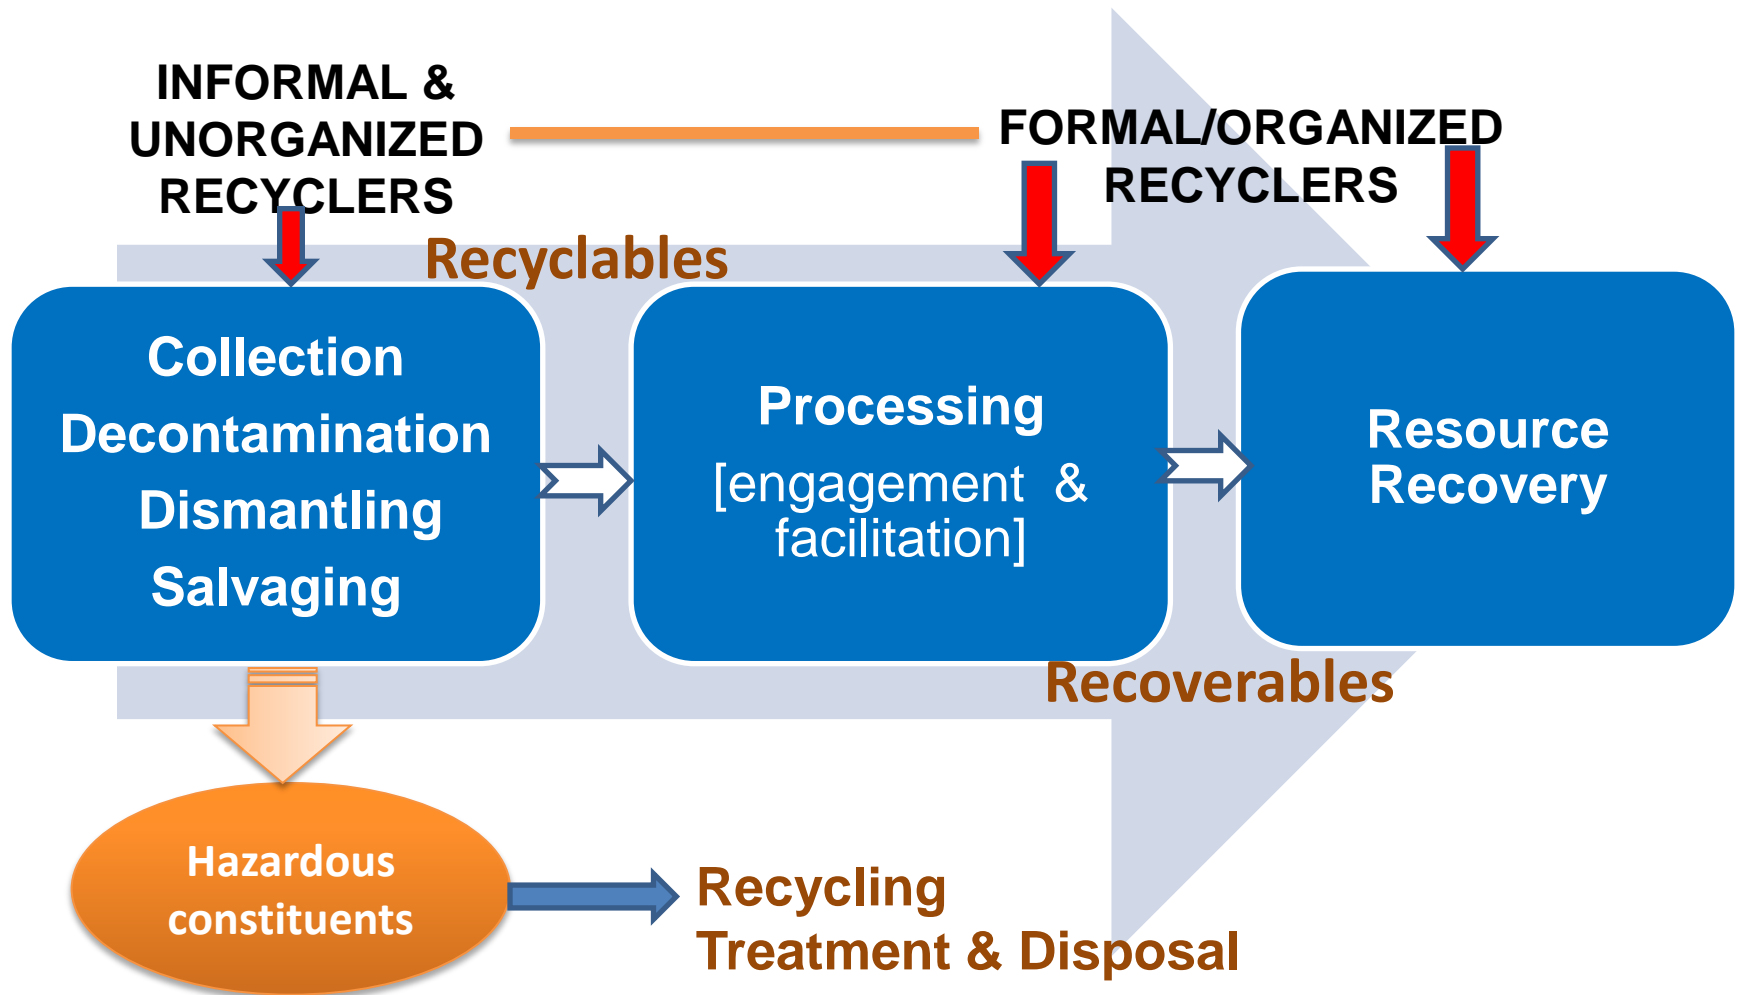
INFORMAL & UNORGANIZED RECYCLERS

FORMAL/ORGANIZED RECYCLERS

Recyclables

Collection
Decontamination
Dismantling
Salvaging

Processing
[engagement & facilitation]

Resource Recovery

Recoverables

Hazardous constituents

Recycling
Treatment & Disposal